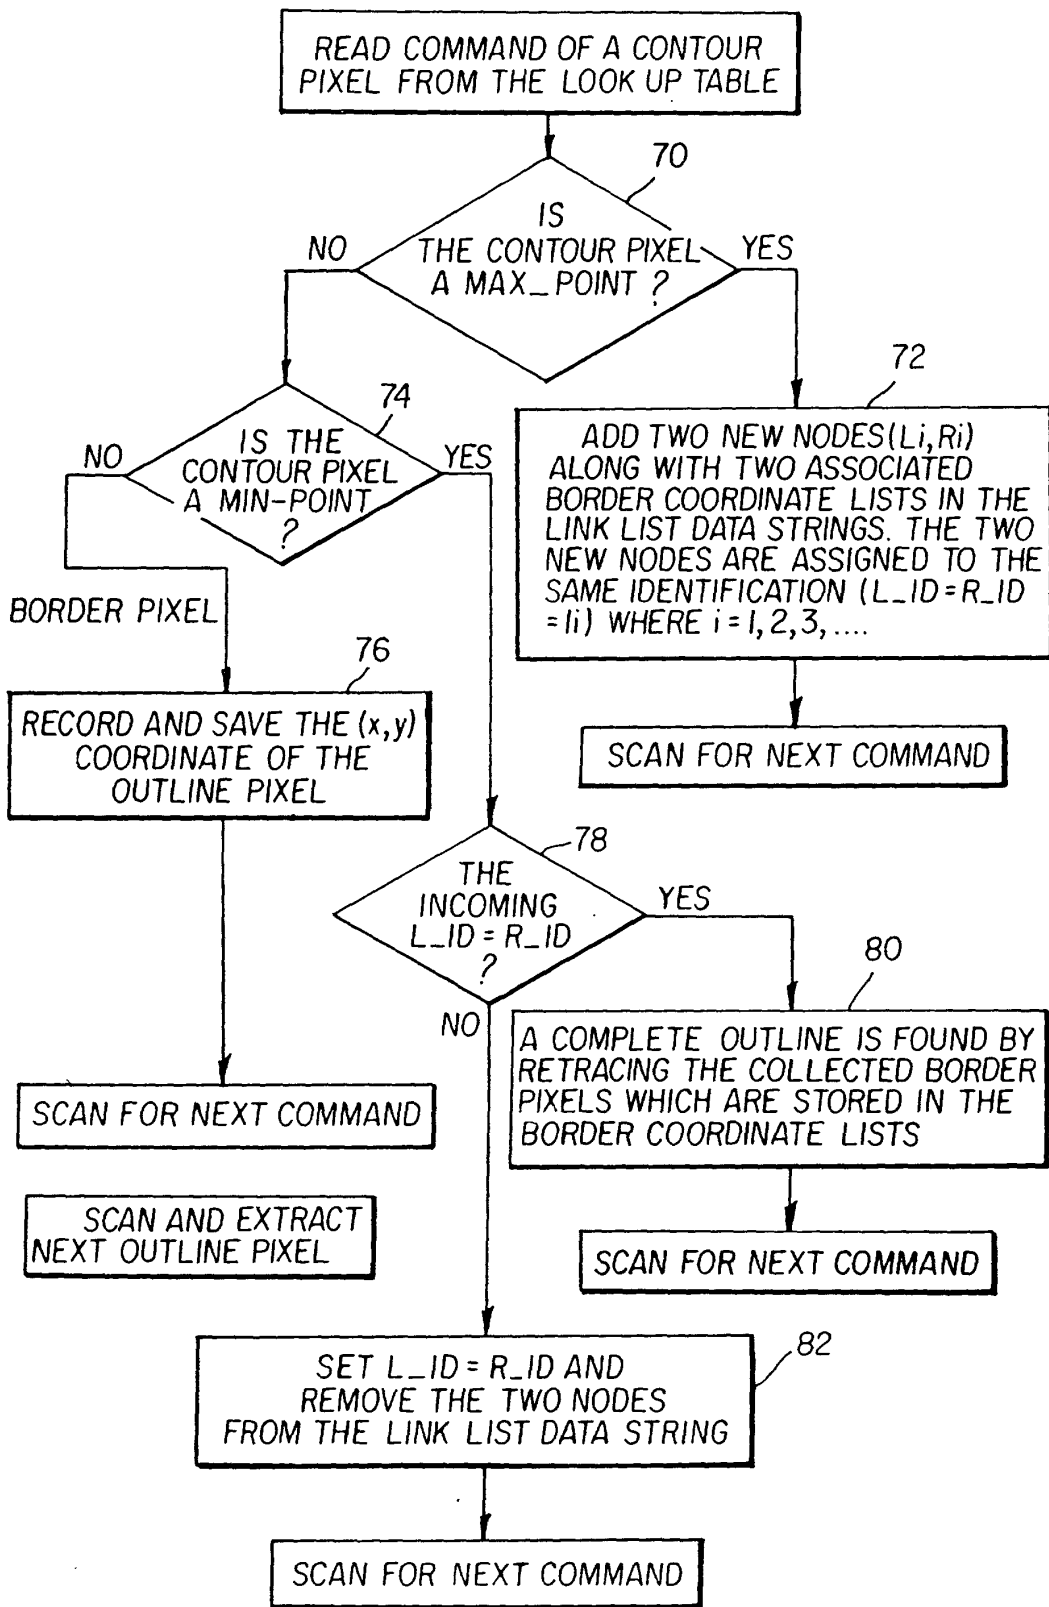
READ COMMAND OF A CONTOUR PIXEL FROM THE LOOK UP TABLE

70

NO

IS THE CONTOUR PIXEL A MAX_POINT ?

YES

72

74

NO

IS THE CONTOUR PIXEL A MIN-POINT ?

YES

ADD TWO NEW NODES(Li, Ri) ALONG WITH TWO ASSOCIATED BORDER COORDINATE LISTS IN THE LINK LIST DATA STRINGS. THE TWO NEW NODES ARE ASSIGNED TO THE SAME IDENTIFICATION (L_ID = R_ID = Ii) WHERE i = 1, 2, 3, ....

BORDER PIXEL

76

RECORD AND SAVE THE (x, y) COORDINATE OF THE OUTLINE PIXEL

SCAN FOR NEXT COMMAND

78

THE INCOMING L_ID = R_ID ?

YES

80

NO

A COMPLETE OUTLINE IS FOUND BY RETRACING THE COLLECTED BORDER PIXELS WHICH ARE STORED IN THE BORDER COORDINATE LISTS

SCAN FOR NEXT COMMAND

SCAN AND EXTRACT NEXT OUTLINE PIXEL

SCAN FOR NEXT COMMAND

82

SET L_ID = R_ID AND REMOVE THE TWO NODES FROM THE LINK LIST DATA STRING

SCAN FOR NEXT COMMAND